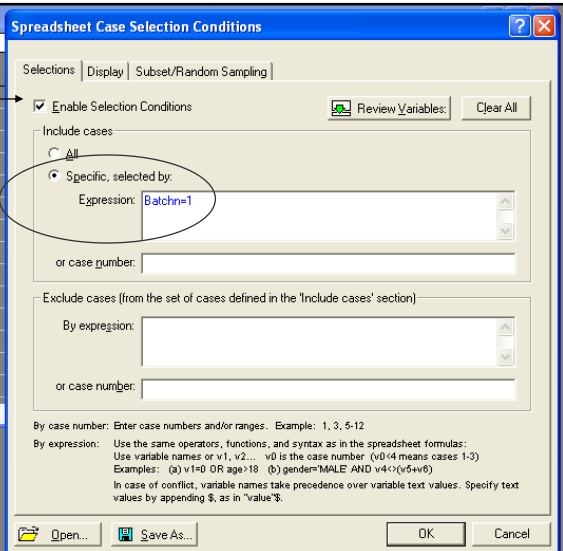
Spreadsheet Case Selection Conditions

Selections | Display | Subset/Random Sampling

Enable Selection Conditions

Review Variables... Clear All

Include cases

All

Specific, selected by:

Expression: Batchn=1

or case number:

Exclude cases (from the set of cases defined in the 'Include cases' section)

By expression:

or case number:

By case number: Enter case numbers and/or ranges. Example: 1, 3, 5-12

By expression: Use the same operators, functions, and syntax as in the spreadsheet formulas: Use variable names or v1, v2... v0 is the case number (v0<4 means cases 1-3) Examples: (a) v1=0 OR age>18 (b) gender='MALE' AND v4<>(v5+v6) In case of conflict, variable names take precedence over variable text values. Specify text values by appending $, as in "value"$.

Open... Save As... OK Cancel